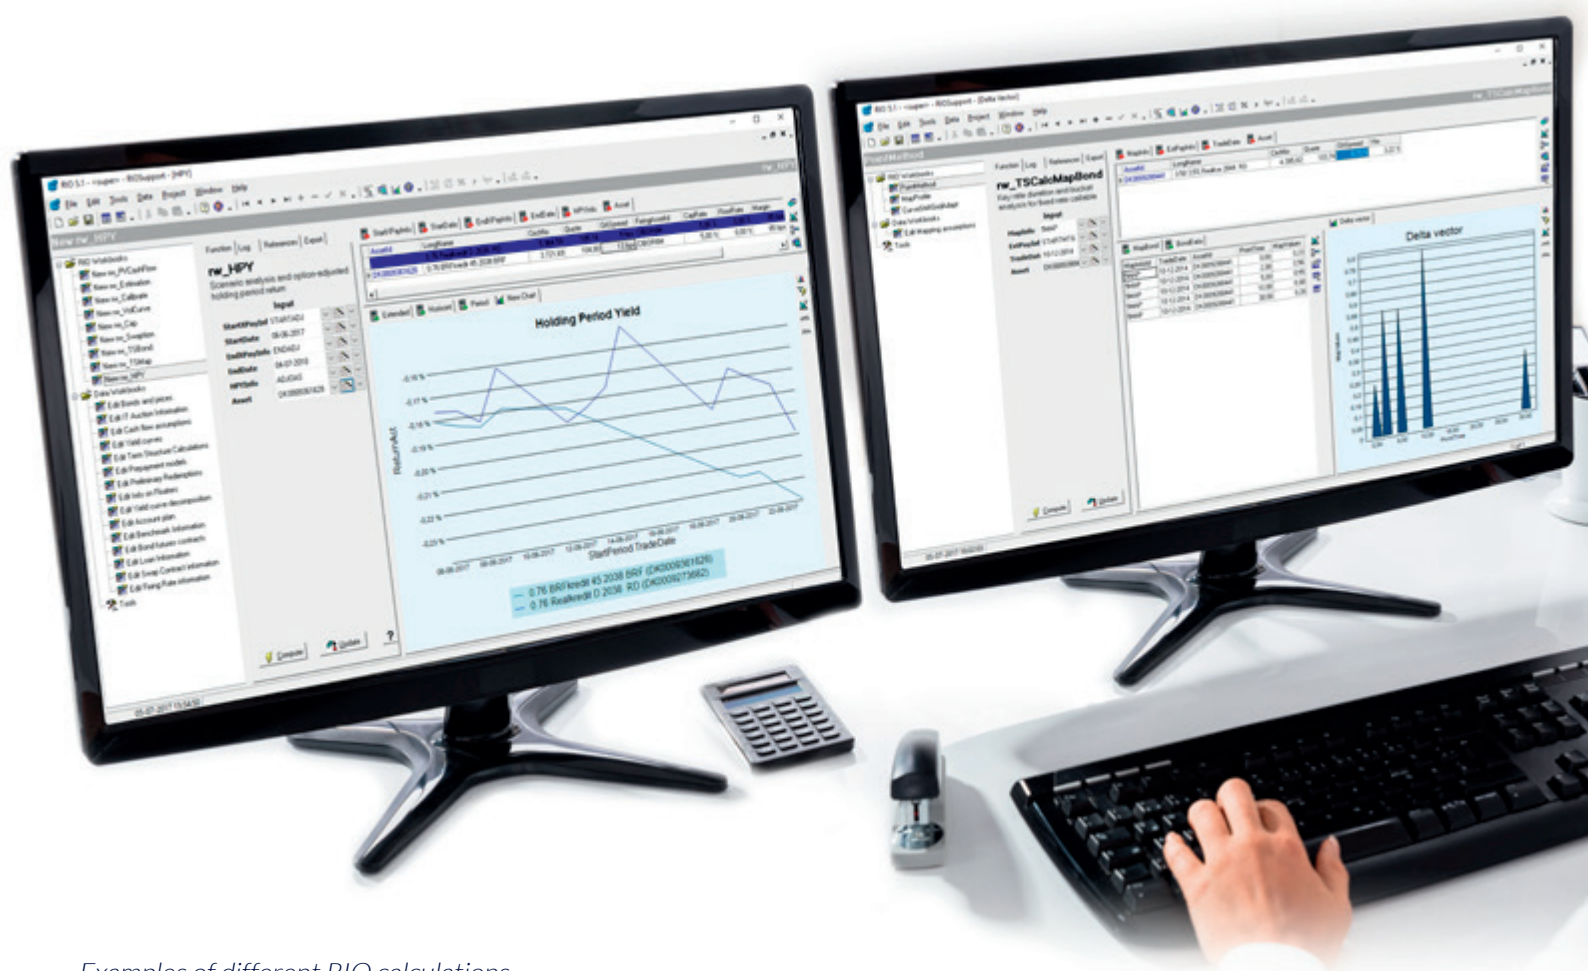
rw_HPY

Scenario analysis and option-adjusted holding period return

Input

StartPaySet
StartDate
EndPaySet
EndDate
HPYInfo
Asset

Holding Period Yield

ReturnAct

StartPeriod.TradeDate

— 0.76 BRFkredit 45 2038 BRF (DK0009361628)
— 0.76 Realkredit D 2038 RD (DK0009273682)

Compute
Update

rw_TSCalcMapBond

Delta vector

Compute
Update

Examples of different RIO calculations